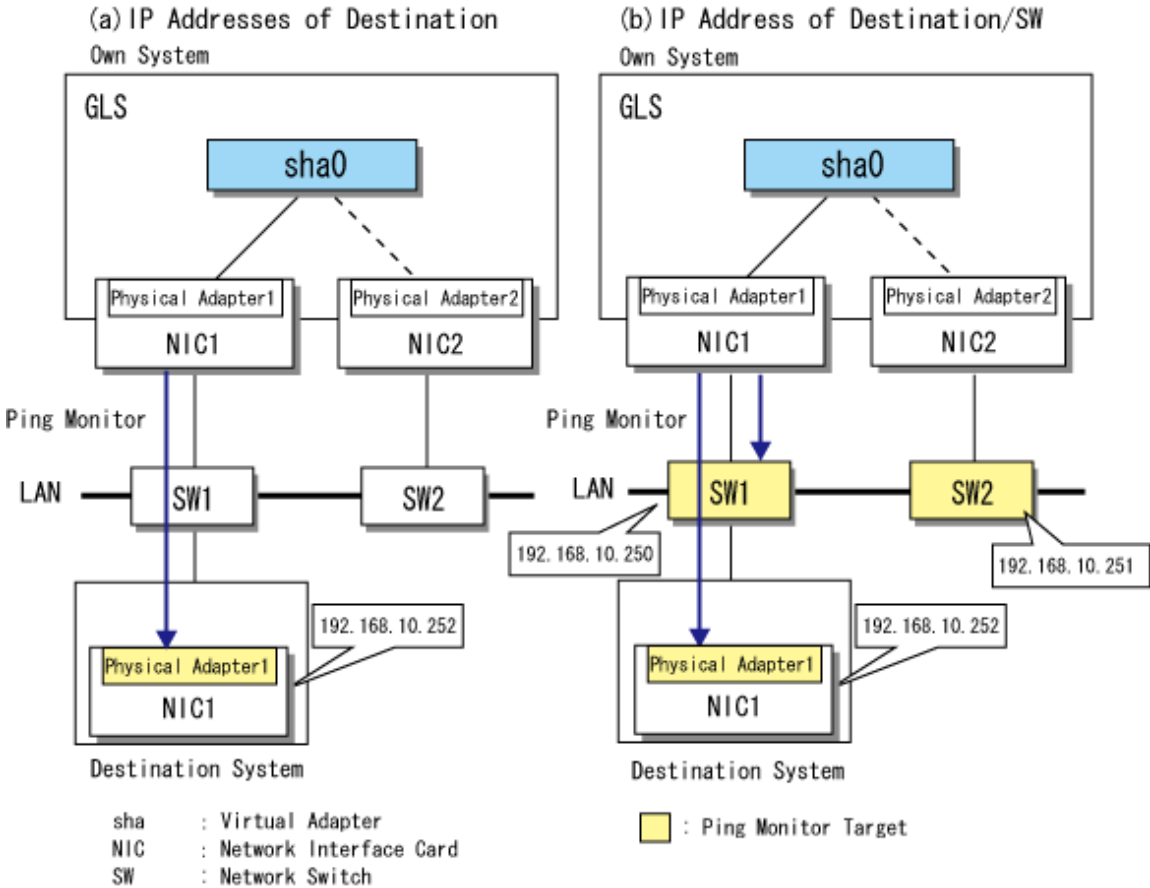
(a) IP Addresses of Destination

Own System

GLS

sha0

Physical Adapter1

NIC1

Physical Adapter2

NIC2

Ping Monitor

LAN

SW1

SW2

192.168.10.252

Physical Adapter1

NIC1

Destination System

(b) IP Address of Destination/SW

Own System

GLS

sha0

Physical Adapter1

NIC1

Physical Adapter2

NIC2

Ping Monitor

LAN

SW1

SW2

192.168.10.250

192.168.10.251

192.168.10.252

Physical Adapter1

NIC1

Destination System

sha : Virtual Adapter
NIC : Network Interface Card
SW : Network Switch

: Ping Monitor Target